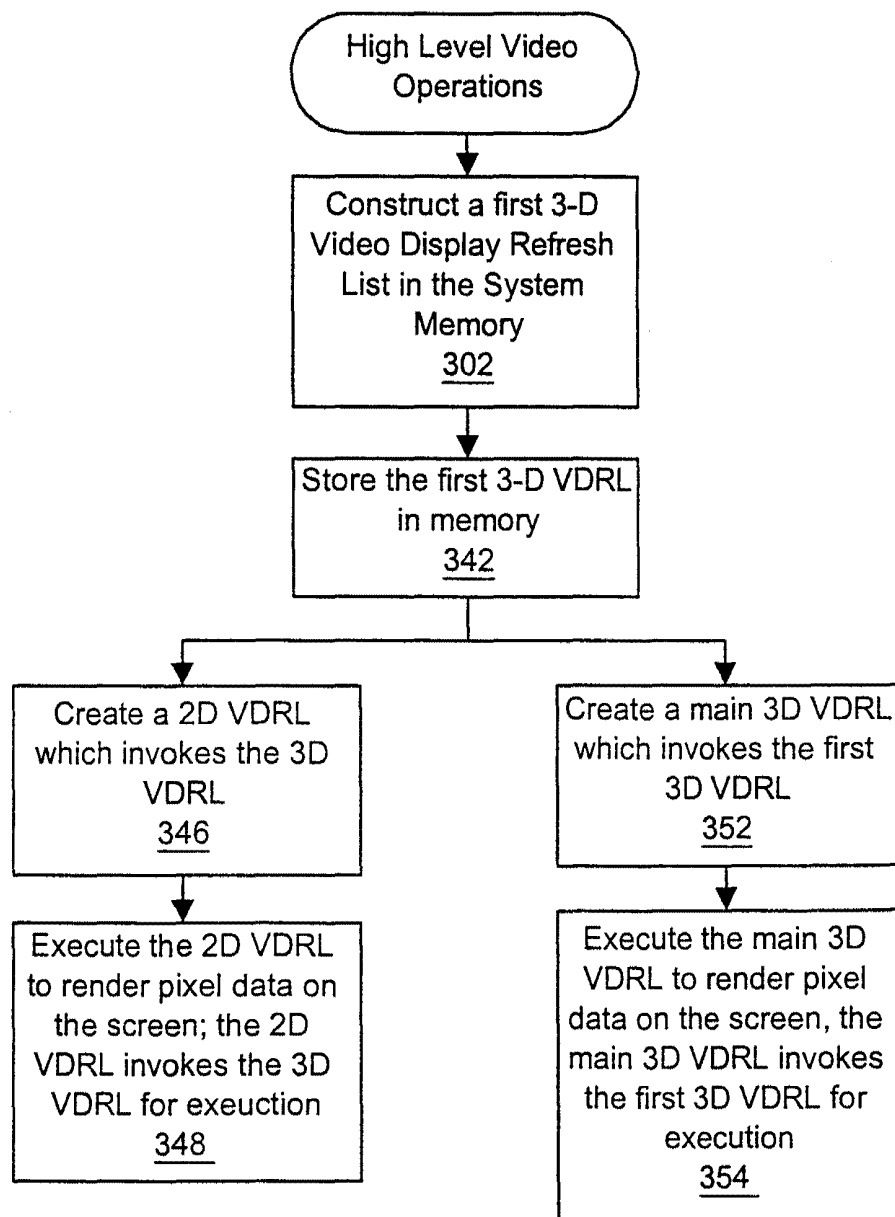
High Level Video Operations

Construct a first 3-D Video Display Refresh List in the System Memory
302

Store the first 3-D VDRL in memory
342

Create a 2D VDRL which invokes the 3D VDRL
346

Execute the 2D VDRL to render pixel data on the screen; the 2D VDRL invokes the 3D VDRL for exeuction
348

Create a main 3D VDRL which invokes the first 3D VDRL
352

Execute the main 3D VDRL to render pixel data on the screen, the main 3D VDRL invokes the first 3D VDRL for execution
354